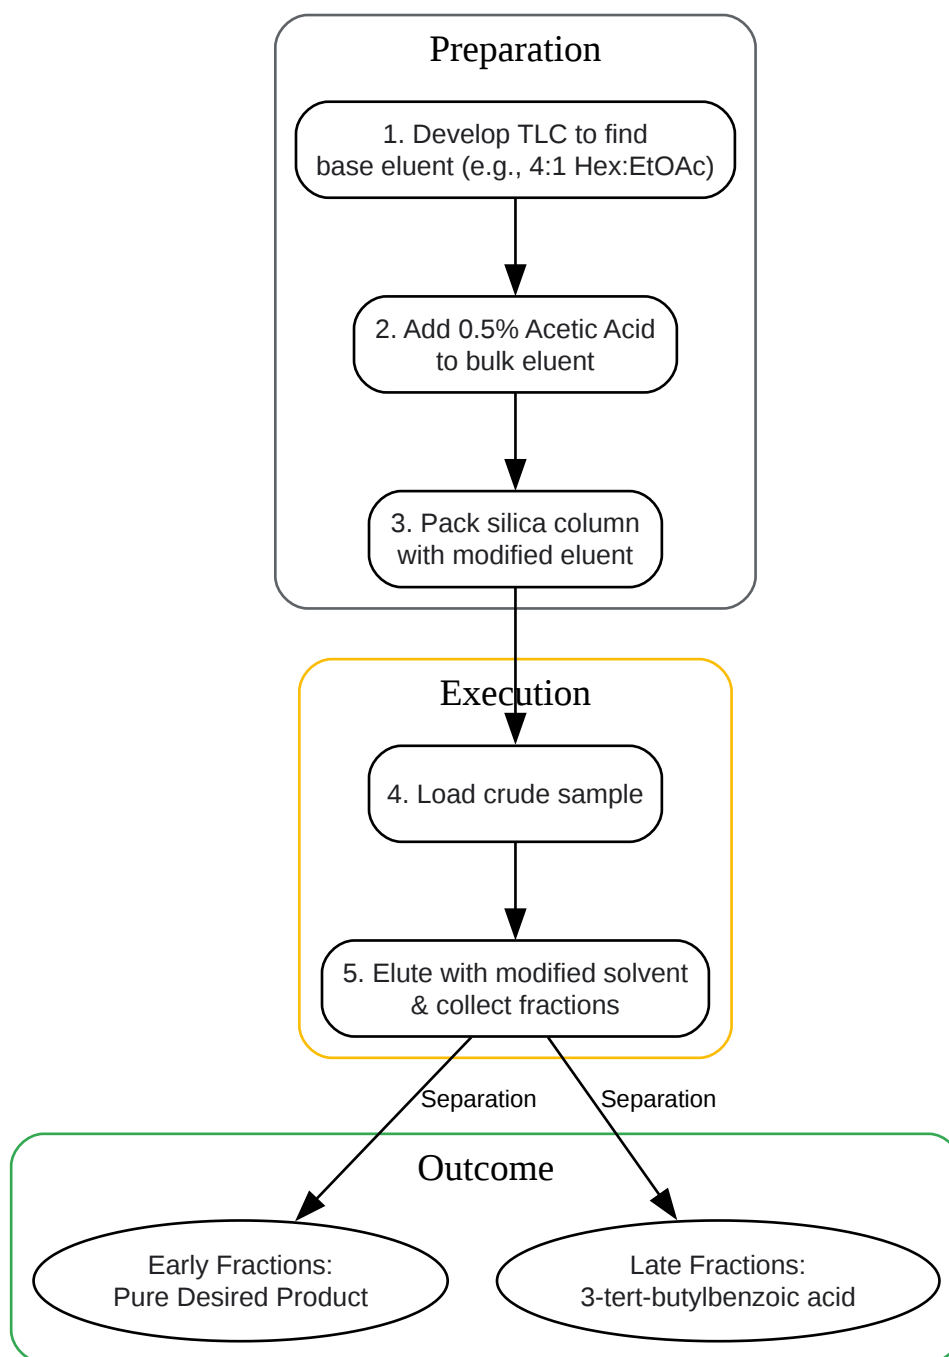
Preparation

1. Develop TLC to find base eluent (e.g., 4:1 Hex:EtOAc)

2. Add 0.5% Acetic Acid to bulk eluent

3. Pack silica column with modified eluent

Execution

4. Load crude sample

5. Elute with modified solvent & collect fractions

Separation

Separation

Outcome

Early Fractions: Pure Desired Product

Late Fractions: 3-tert-butylbenzoic acid